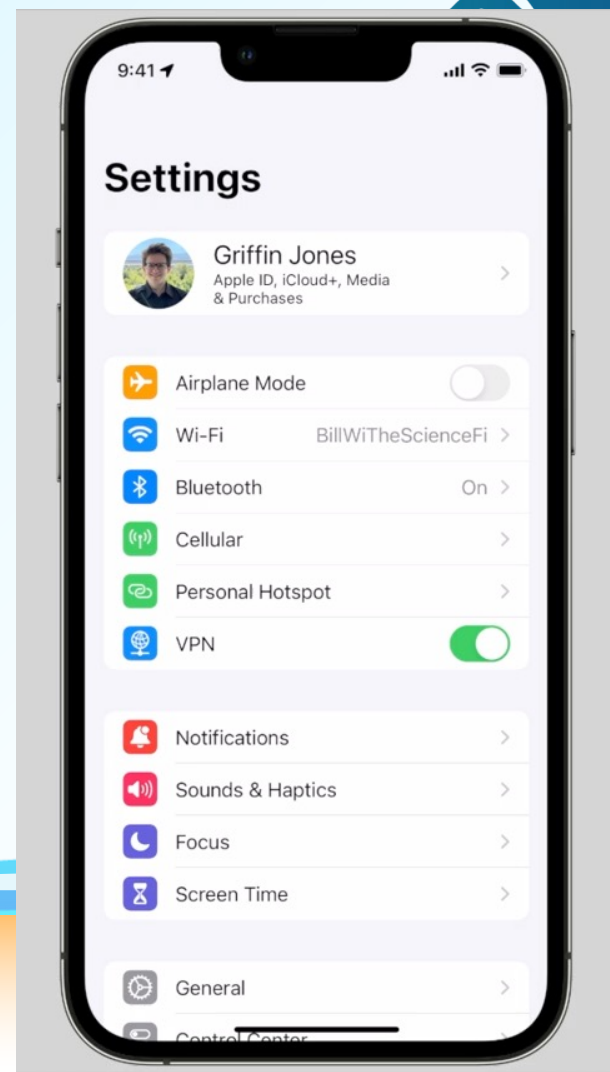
9:41

Settings

Griffin Jones
Apple ID, iCloud+, Media & Purchases

Airplane Mode
Wi-Fi BillWiTheScienceFi
Bluetooth On
Cellular
Personal Hotspot
VPN

Notifications
Sounds & Haptics
Focus
Screen Time

General
Control Center